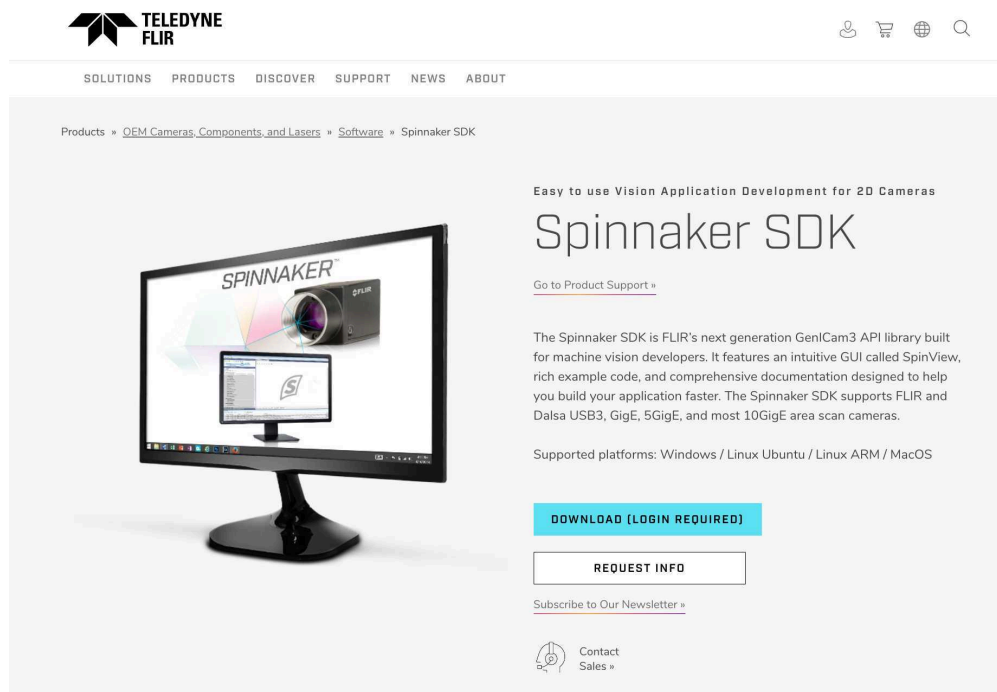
TELEDYNE
FLIR

SOLUTIONS PRODUCTS DISCOVER SUPPORT NEWS ABOUT

Products » OEM Cameras, Components, and Lasers » Software » Spinnaker SDK

SPINNAKER™

FLIR

Easy to use Vision Application Development for 2D Cameras

Spinnaker SDK

Go to Product Support »

The Spinnaker SDK is FLIR's next generation GenICam3 API library built for machine vision developers. It features an intuitive GUI called SpinView, rich example code, and comprehensive documentation designed to help you build your application faster. The Spinnaker SDK supports FLIR and Dalsa USB3, GigE, 5GigE, and most 10GigE area scan cameras.

Supported platforms: Windows / Linux Ubuntu / Linux ARM / MacOS

DOWNLOAD (LOGIN REQUIRED)

REQUEST INFO

Subscribe to Our Newsletter »

Contact Sales »